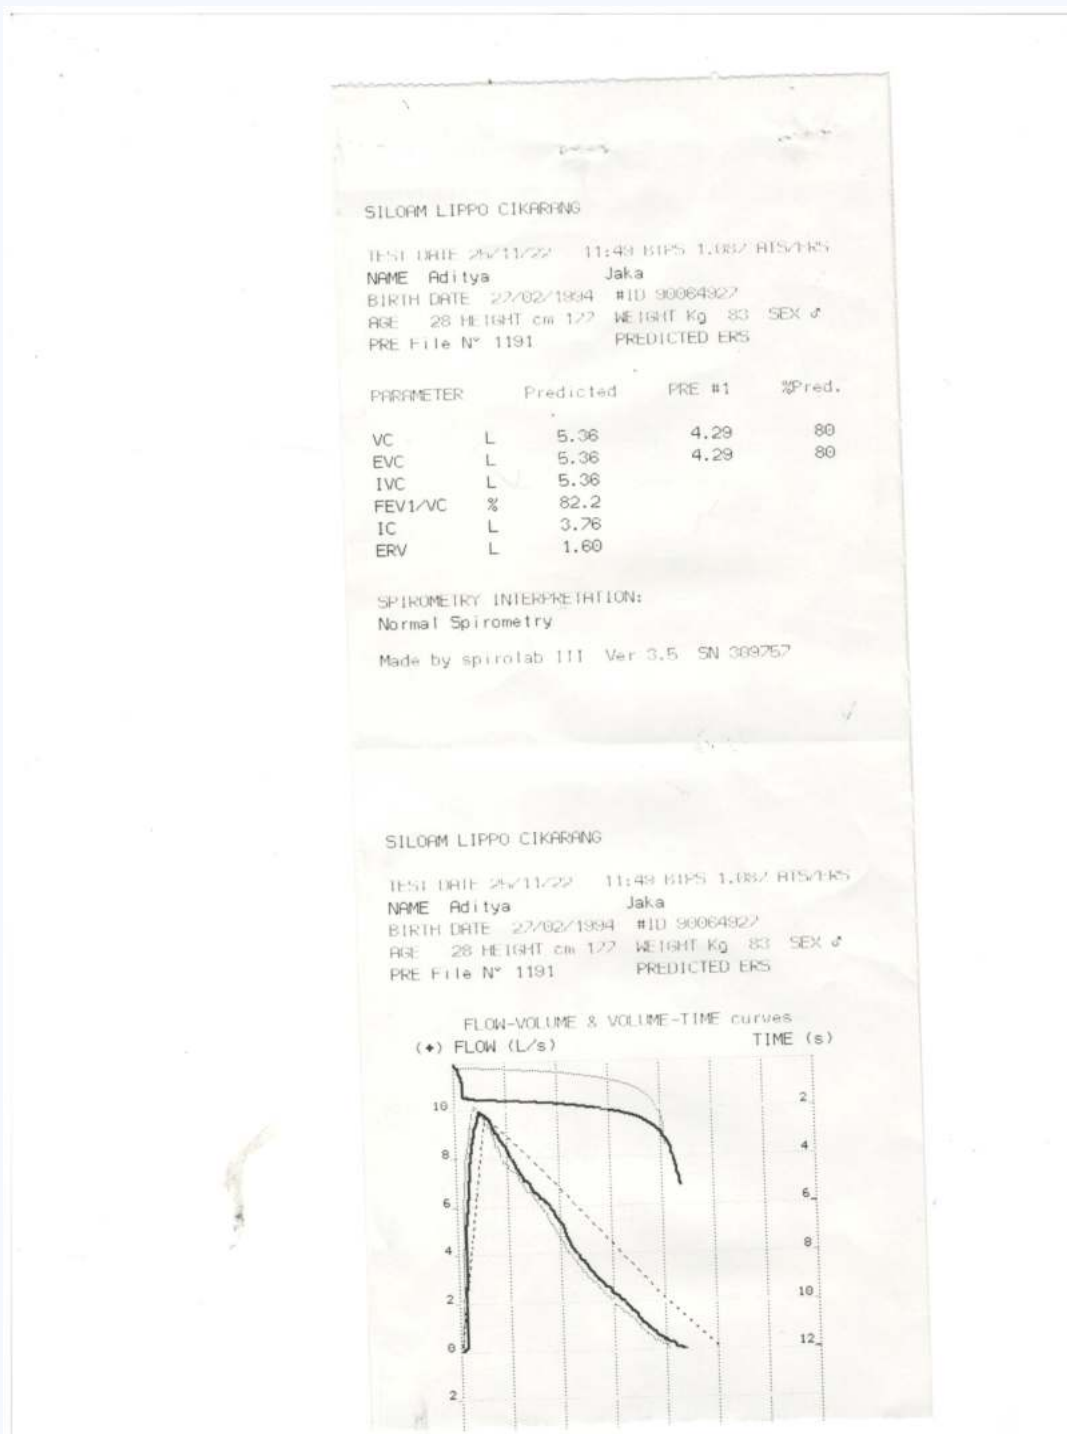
SILOAM LIPPO CIKARANG

TEST DATE 25/11/22 11:49 BTPS 1.087 ATS/ERS
NAME Aditya Jaka
BIRTH DATE 27/02/1994 #ID 90064927
AGE 28 HEIGHT cm 172 WEIGHT Kg 83 SEX ♂
PRE File N° 1191 PREDICTED ERS

| PARAMETER | | Predicted | PRE #1 | %Pred. |
|---|---|---|---|---|
| VC | L | 5.36 | 4.29 | 80 |
| EVC | L | 5.36 | 4.29 | 80 |
| IVC | L | 5.36 | | |
| FEV1/VC | % | 82.2 | | |
| IC | L | 3.76 | | |
| ERV | L | 1.60 | | |

SPIROMETRY INTERPRETATION:
Normal Spirometry

Made by spirolab III Ver 3.5 SN 389757

SILOAM LIPPO CIKARANG

TEST DATE 25/11/22 11:49 BTPS 1.087 ATS/ERS
NAME Aditya Jaka
BIRTH DATE 27/02/1994 #ID 90064927
AGE 28 HEIGHT cm 172 WEIGHT Kg 83 SEX ♂
PRE File N° 1191 PREDICTED ERS

FLOW-VOLUME & VOLUME-TIME curves
(+) FLOW (L/s) TIME (s)
10
8
6
4
2
0
2
2
4
6
8
10
12